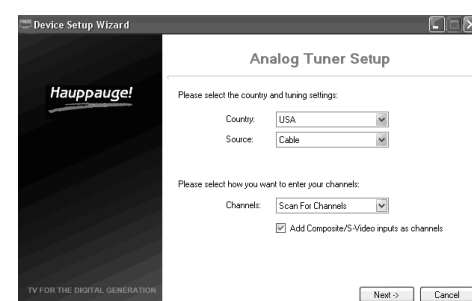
Device Setup Wizard

Hauppauge!

TV FOR THE DIGITAL GENERATION

Analog Tuner Setup

Please select the country and tuning settings:

Country: USA

Source: Cable

Please select how you want to enter your channels:

Channels: Scan For Channels

Add Composite/S-Video inputs as channels

Next ->

Cancel